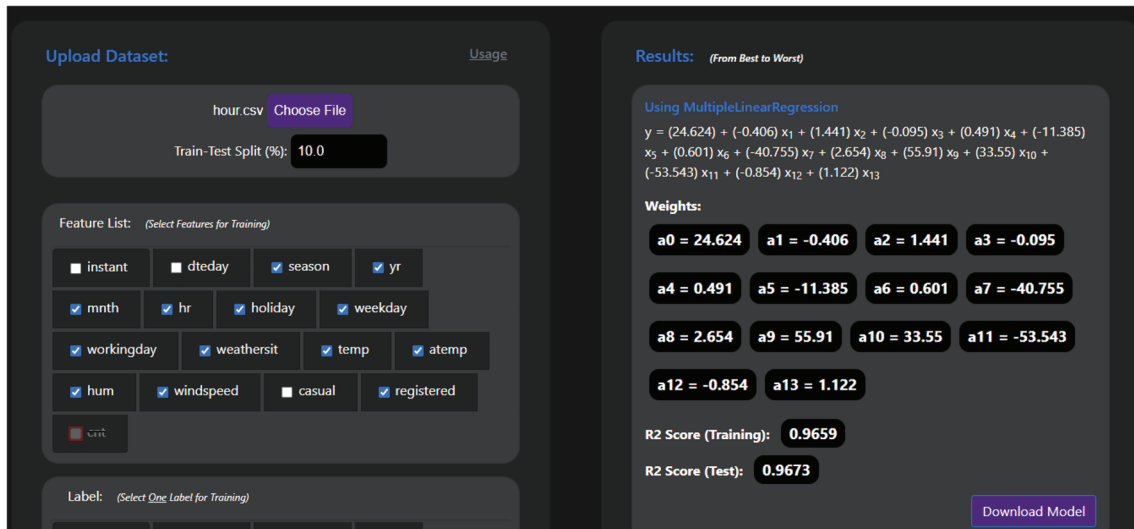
Upload Dataset:

Usage

hour.csv Choose File

Train-Test Split (%): 10.0

Feature List: (Select Features for Training)

instant
dteday
season
yr
mnth
hr
holiday
weekday
workingday
weathersit
temp
atemp
hum
windspeed
casual
registered
cnt

Label: (Select One Label for Training)

Results: (From Best to Worst)

Using MultipleLinearRegression

y = (24.624) + (-0.406) $x_1$ + (1.441) $x_2$ + (-0.095) $x_3$ + (0.491) $x_4$ + (-11.385) $x_5$ + (0.601) $x_6$ + (-40.755) $x_7$ + (2.654) $x_8$ + (55.91) $x_9$ + (33.55) $x_{10}$ + (-53.543) $x_{11}$ + (-0.854) $x_{12}$ + (1.122) $x_{13}$

Weights:

a0 = 24.624
a1 = -0.406
a2 = 1.441
a3 = -0.095
a4 = 0.491
a5 = -11.385
a6 = 0.601
a7 = -40.755
a8 = 2.654
a9 = 55.91
a10 = 33.55
a11 = -53.543
a12 = -0.854
a13 = 1.122

R2 Score (Training): 0.9659

R2 Score (Test): 0.9673

Download Model